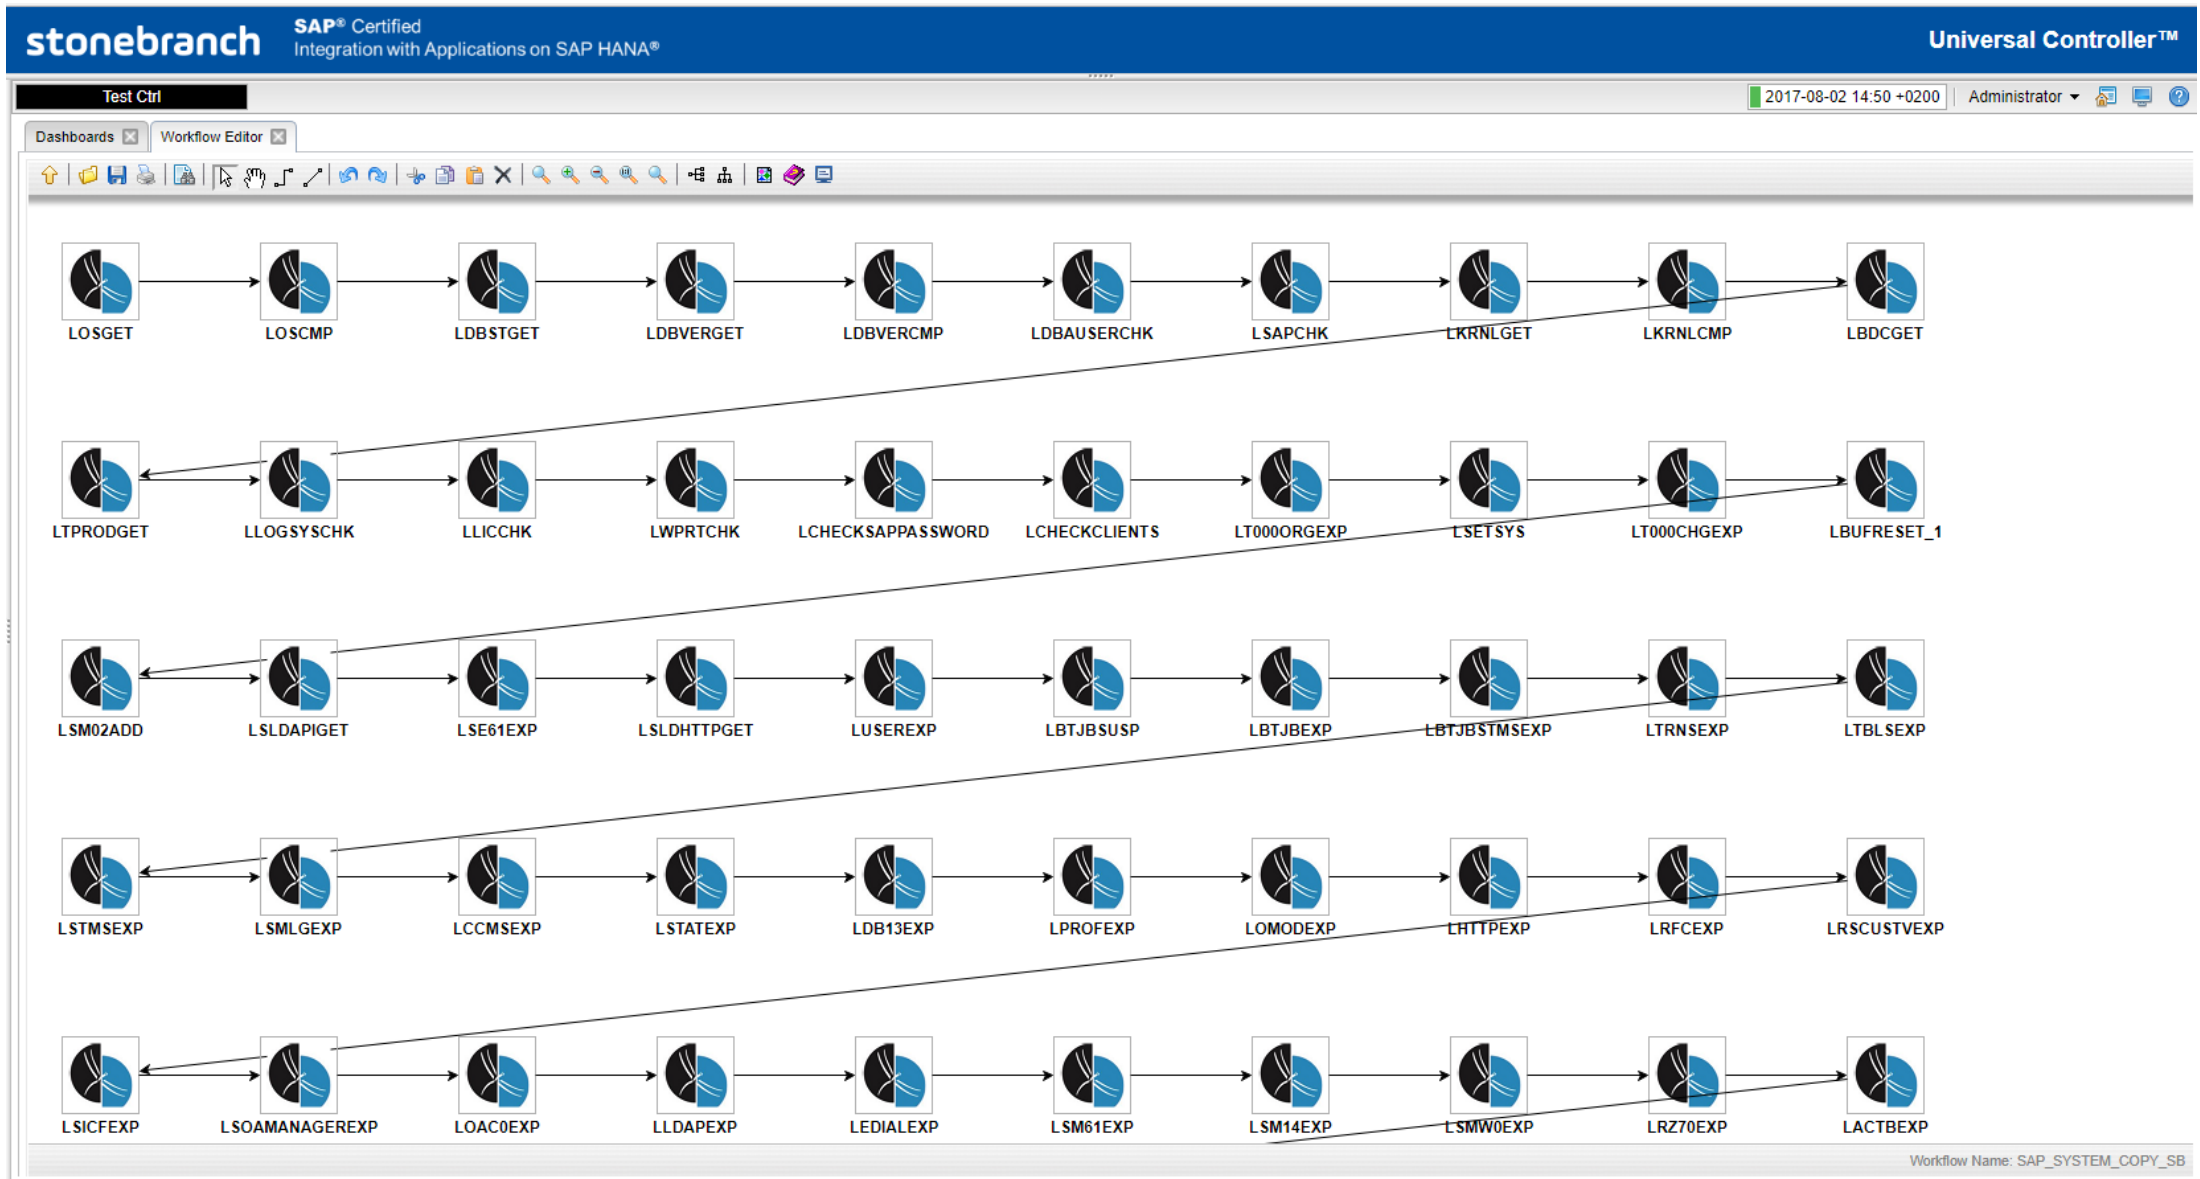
stonebranch SAP® Certified
Integration with Applications on SAP HANA®

Universal Controller™

Test Ctrl

2017-08-02 14:50 +0200 Administrator

Dashboards Workflow Editor

LOSGET LOSCMP LDBSTGET LDBVERGET LDBVERCMP LDBAUSERCHK LSAPCHK LKRNLGET LKRNLCMP LBDCGET

LTPRODGET LLOGSYSCHK LLICCHK LWPRTCHK LCHECKSAPPASSWORD LCHECKCLIENTS LT000ORGEXP LSETSYS LT000CHGEXP LBUFRESET_1

LSM02ADD LSLDAPIGET LSE61EXP LSLDHTTPGET LUSEREXP LBTJBSUSP LBTJBEXP LBTJBSTMSEXP LTRNSEXP LTBLSEXP

LSTMSEXP LSMLGEXP LCCMSEXP LSTATEXP LDB13EXP LPROFEXP LOMODEXP LHTTPEXP LRFCEXP LRSCUSTVEXP

LSICFEXP LSOAMANAGEREXP LOAC0EXP LLDAPEXP LEDIALEXP LSM61EXP LSM14EXP LSMW0EXP LRZ70EXP LACTBEXP

Workflow Name: SAP_SYSTEM_COPY_SB